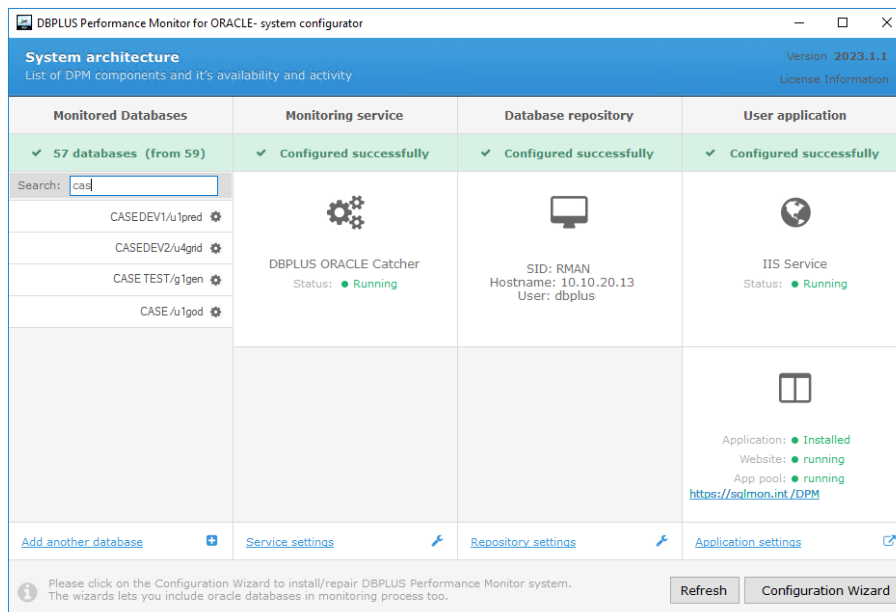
DBPLUS Performance Monitor for ORACLE- system configurator

System architecture
List of DPM components and it's availability and activity

Version 2023.1.1
License Information

| Monitored Databases | Monitoring service | Database repository | User application |
|---|---|---|---|
| ✔ 57 databases (from 59) | ✔ Configured successfully | ✔ Configured successfully | ✔ Configured successfully |

Search: cas

CASEDEV1/u1pred
CASEDEV2/u4grid
CASE TEST/g1gen
CASE /u1god

DBPLUS ORACLE Catcher
Status: ● Running

SID: RMAN
Hostname: 10.10.20.13
User: dbplus

IIS Service
Status: ● Running

Application: ● Installed
Website: ● running
App pool: ● running
https://sqlmon.int /DPM

Add another database
Service settings
Repository settings
Application settings

Please click on the Configuration Wizard to install/repair DBPLUS Performance Monitor system.
The wizards lets you include oracle databases in monitoring process too.

Refresh
Configuration Wizard